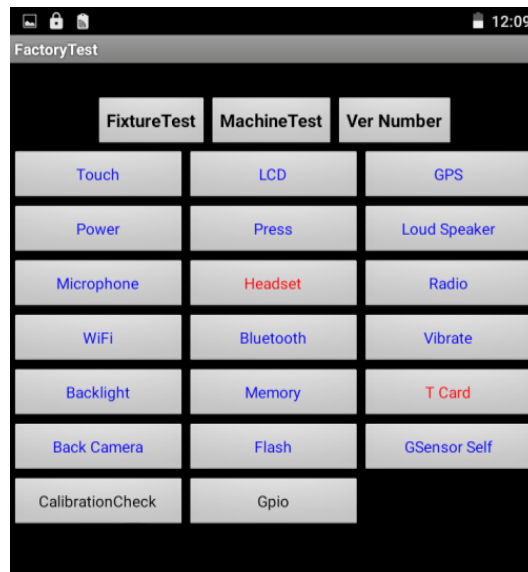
12:09
FactoryTest

FixtureTest MachineTest Ver Number

| Touch | LCD | GPS |
|---|---|---|
| Power | Press | Loud Speaker |
| Microphone | Headset | Radio |
| WiFi | Bluetooth | Vibrate |
| Backlight | Memory | T Card |
| Back Camera | Flash | GSensor Self |
| CalibrationCheck | Gpio | |